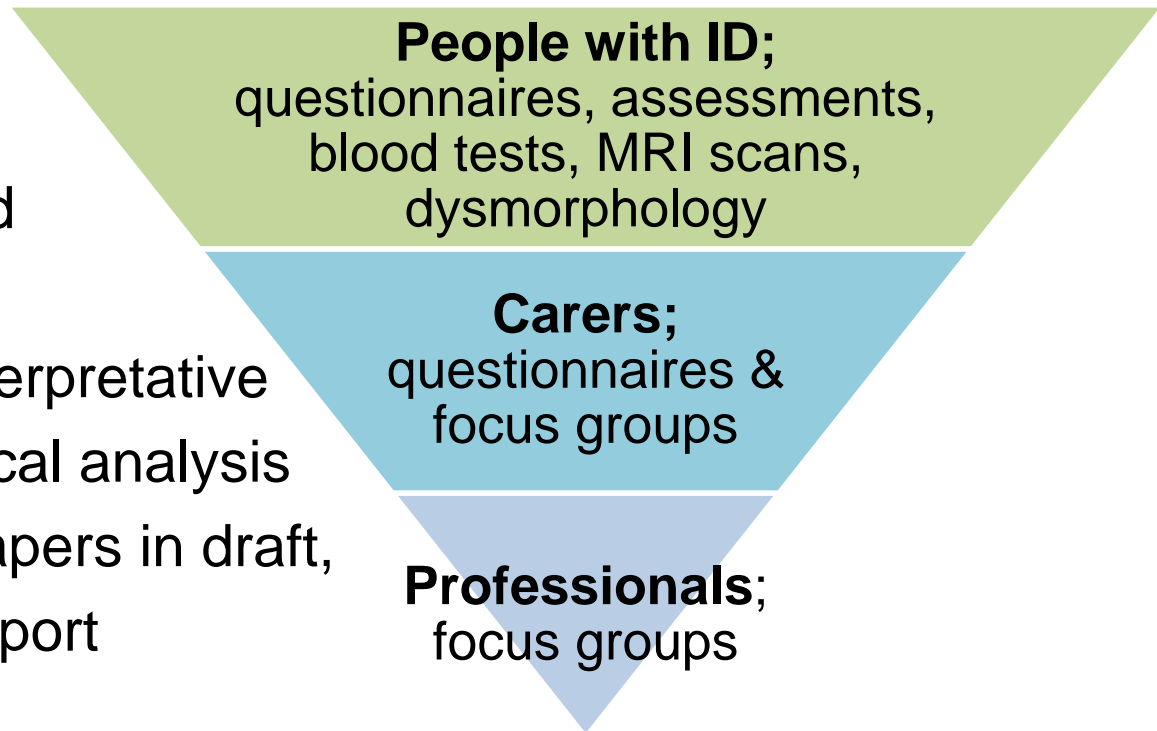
d

erpretative
cal analysis
apers in draft,
port

**People with ID;**
questionnaires, assessments, blood tests, MRI scans, dysmorphology

**Carers;**
questionnaires & focus groups

**Professionals**;
focus groups